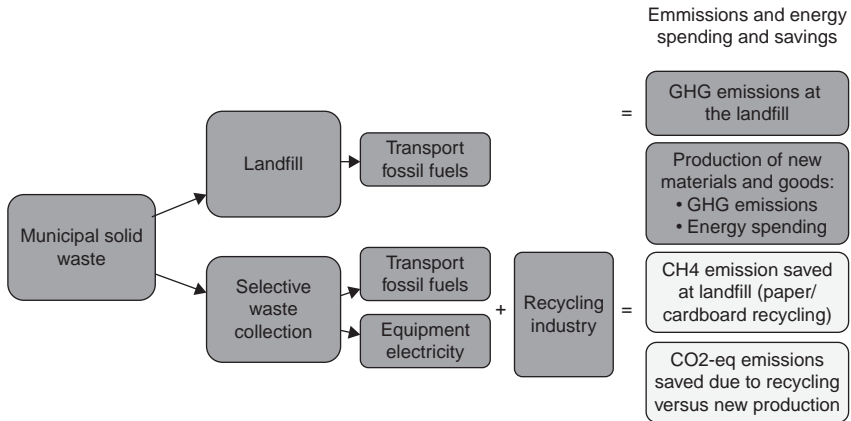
Emmissions and energy spending and savings

Municipal solid waste

Landfill

Transport fossil fuels

=

GHG emissions at the landfill

Production of new materials and goods:
• GHG emissions
• Energy spending

Selective waste collection

Transport fossil fuels

Equipment electricity

+

Recycling industry

=

CH4 emission saved at landfill (paper/ cardboard recycling)

CO2-eq emissions saved due to recycling versus new production